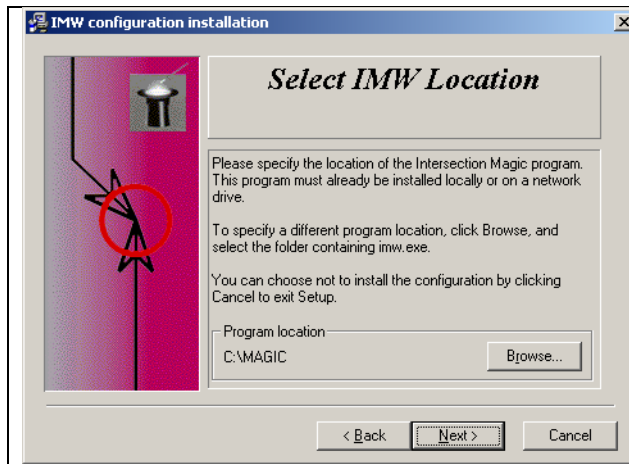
IMW configuration installation

×

Select IMW Location

Please specify the location of the Intersection Magic program. This program must already be installed locally or on a network drive.

To specify a different program location, click Browse, and select the folder containing imw.exe.

You can choose not to install the configuration by clicking Cancel to exit Setup.

Program location

C:\MAGIC

Browse...

< Back

Next >

Cancel